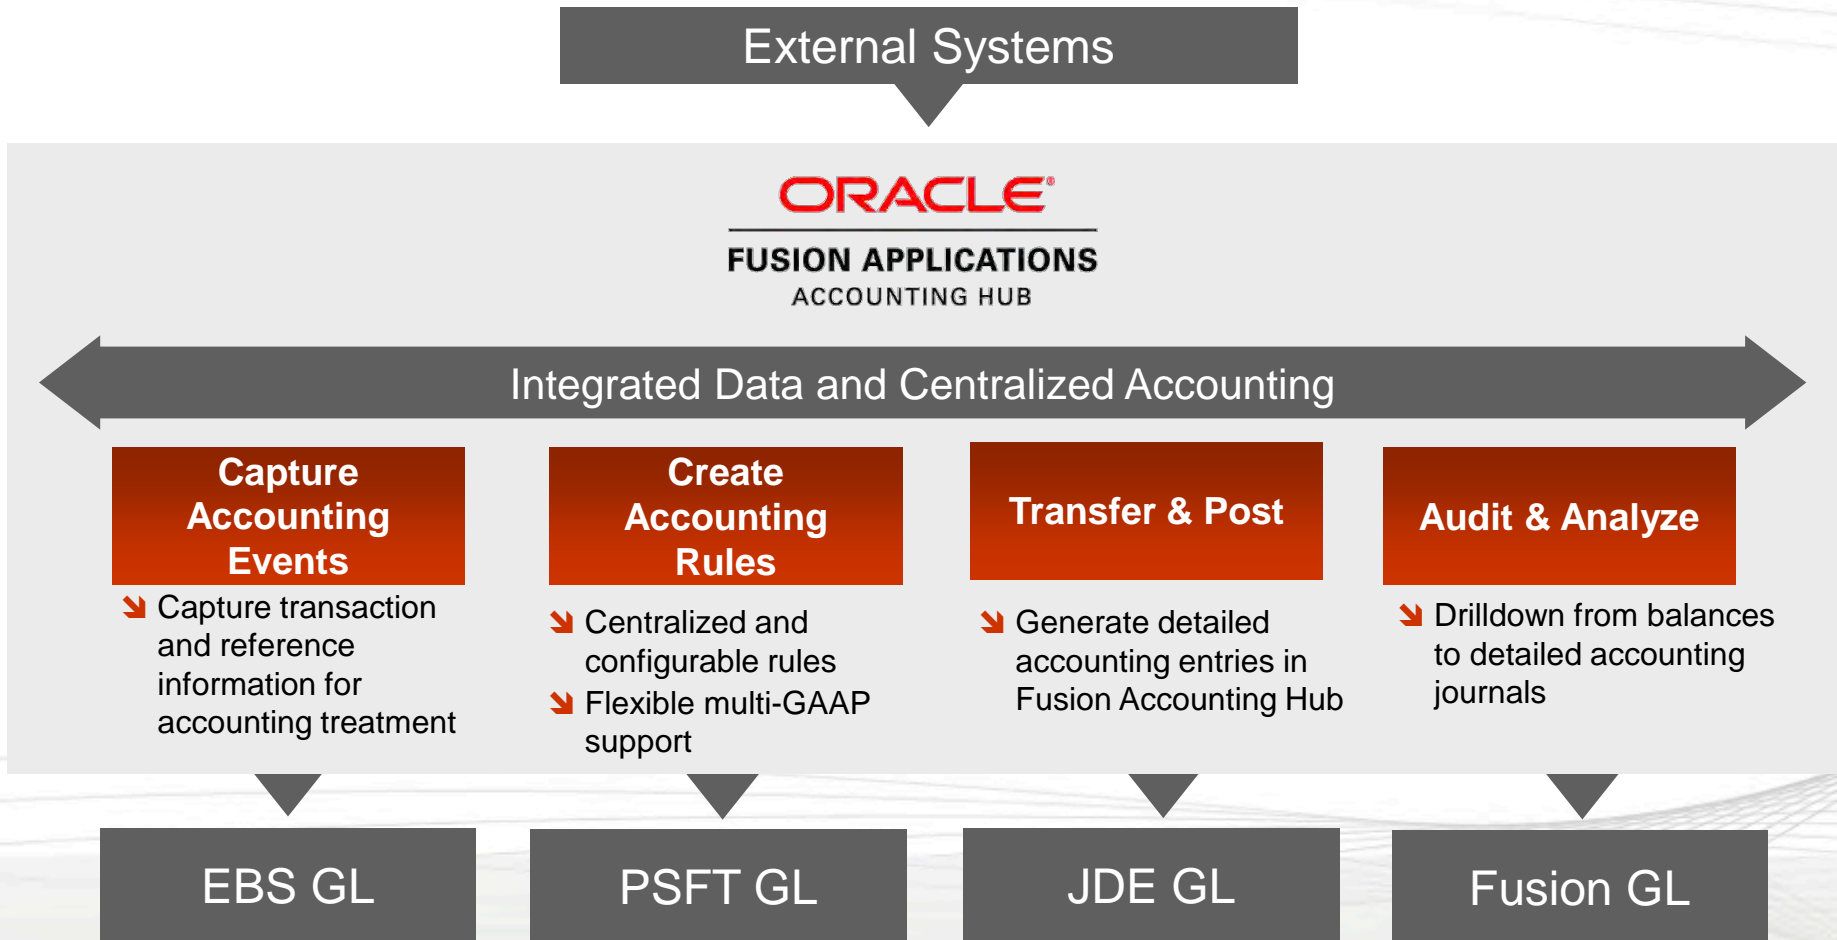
External Systems

ORACLE®
FUSION APPLICATIONS
ACCOUNTING HUB

Integrated Data and Centralized Accounting

Capture Accounting Events
Capture transaction and reference information for accounting treatment

Create Accounting Rules
Centralized and configurable rules
Flexible multi-GAAP support

Transfer & Post
Generate detailed accounting entries in Fusion Accounting Hub

Audit & Analyze
Drilldown from balances to detailed accounting journals

EBS GL

PSFT GL

JDE GL

Fusion GL